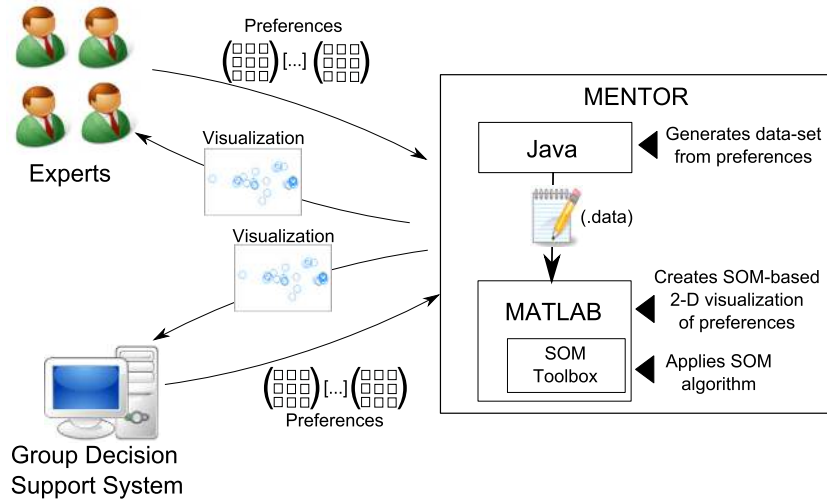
Preferences

[...]

Experts

Visualization

Visualization

MENTOR

Java

Generates data-set from preferences

(.data)

MATLAB

Creates SOM-based 2-D visualization of preferences

SOM Toolbox

Applies SOM algorithm

[...]

Preferences

Group Decision Support System